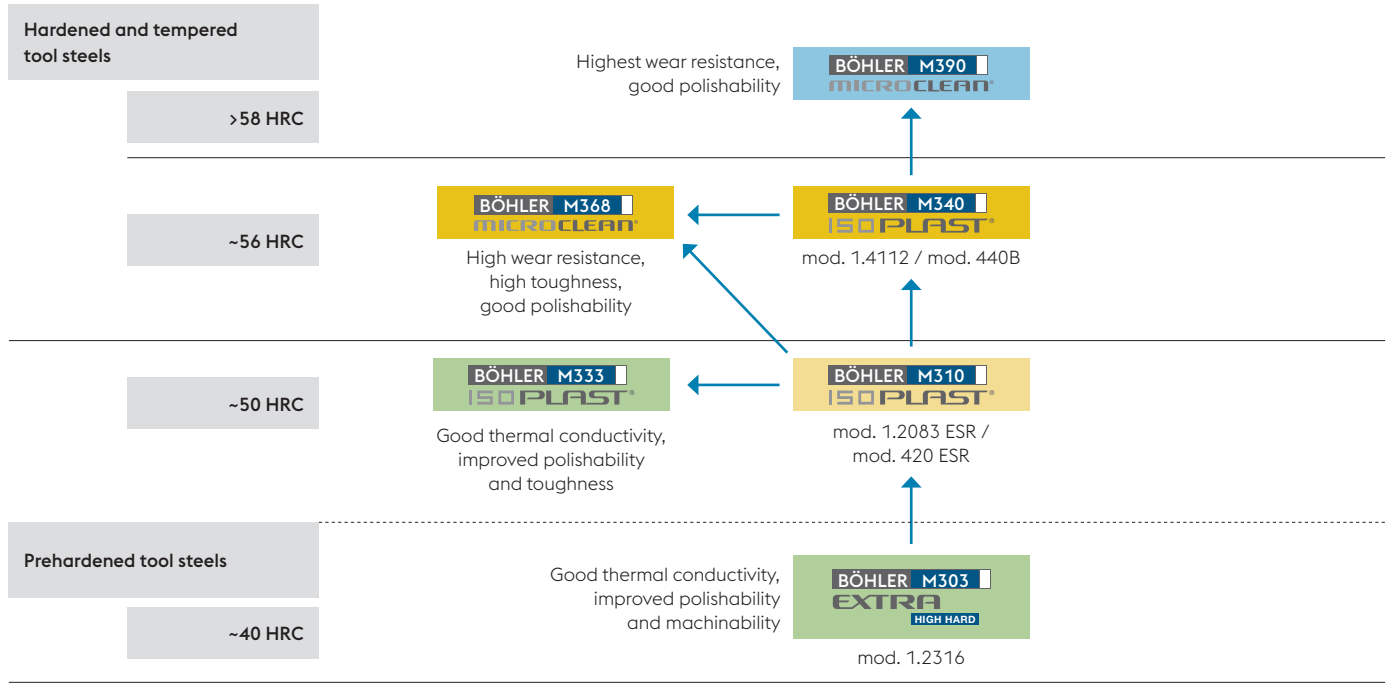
Hardened and tempered tool steels

>58 HRC

Highest wear resistance, good polishability

BÖHLER M390
MICROCLEAN®

~56 HRC

BÖHLER M368
MICROCLEAN®

High wear resistance, high toughness, good polishability

BÖHLER M340
ISOPLAST®

mod. 1.4112 / mod. 440B

~50 HRC

BÖHLER M333
ISOPLAST®

Good thermal conductivity, improved polishability and toughness

BÖHLER M310
ISOPLAST®

mod. 1.2083 ESR / mod. 420 ESR

Prehardened tool steels

~40 HRC

Good thermal conductivity, improved polishability and machinability

BÖHLER M303
EXTRA
HIGH HARD

mod. 1.2316